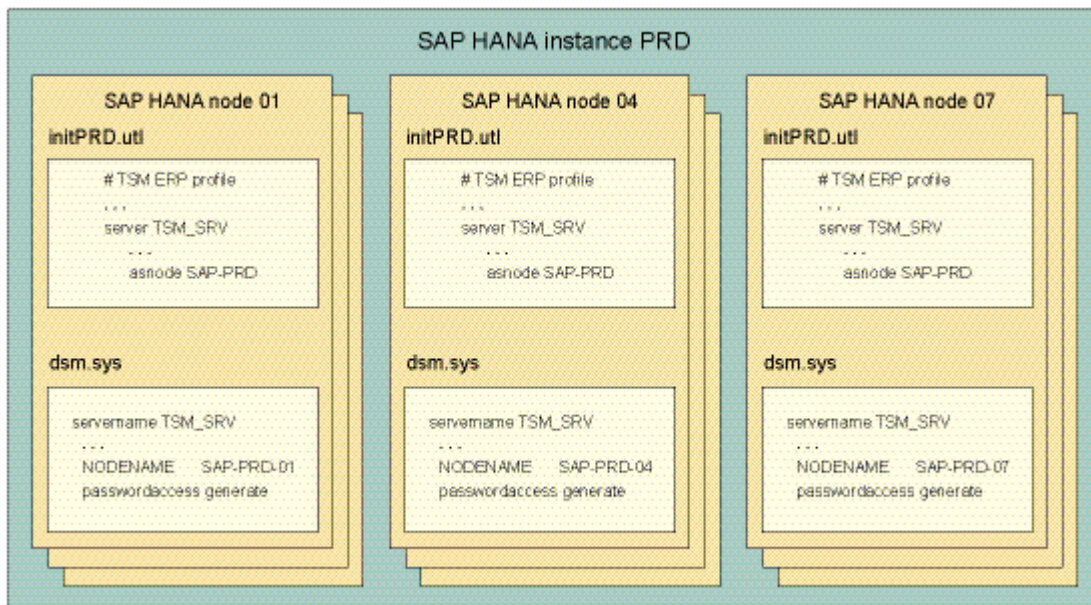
SAP HANA instance PRD

SAP HANA node 01

initPRD.utl

# TSM ERP profile
. . .
server TSM_SRV
. . .
asnode SAP-PRD

dsm.sys

servername TSM_SRV
. . .
NODENAME SAP-PRD-01
passwordaccess generate

SAP HANA node 04

initPRD.utl

# TSM ERP profile
. . .
server TSM_SRV
. . .
asnode SAP-PRD

dsm.sys

servername TSM_SRV
. . .
NODENAME SAP-PRD-04
passwordaccess generate

SAP HANA node 07

initPRD.utl

# TSM ERP profile
. . .
server TSM_SRV
. . .
asnode SAP-PRD

dsm.sys

servername TSM_SRV
. . .
NODENAME SAP-PRD-07
passwordaccess generate